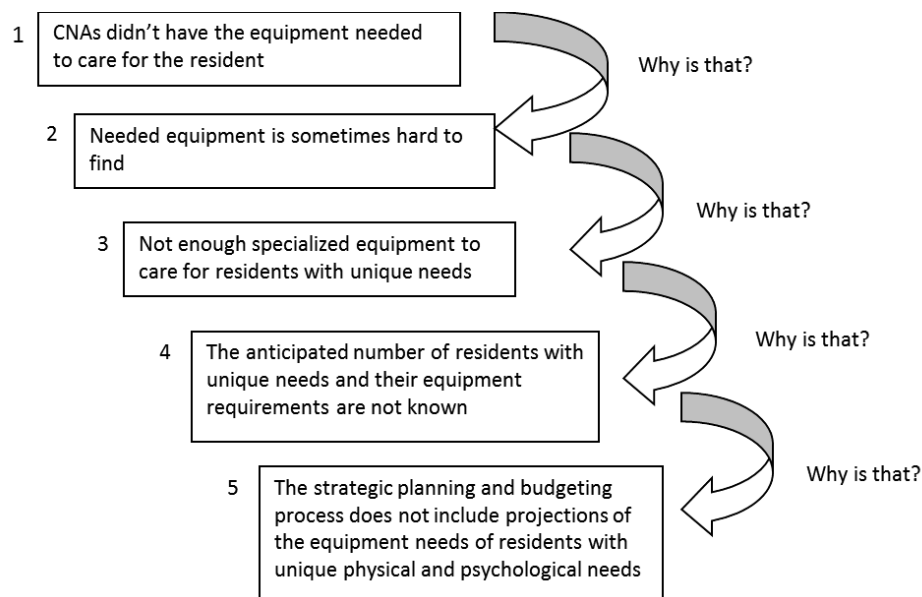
1 CNAs didn't have the equipment needed to care for the resident

Why is that?

2 Needed equipment is sometimes hard to find

Why is that?

3 Not enough specialized equipment to care for residents with unique needs

Why is that?

4 The anticipated number of residents with unique needs and their equipment requirements are not known

Why is that?

5 The strategic planning and budgeting process does not include projections of the equipment needs of residents with unique physical and psychological needs